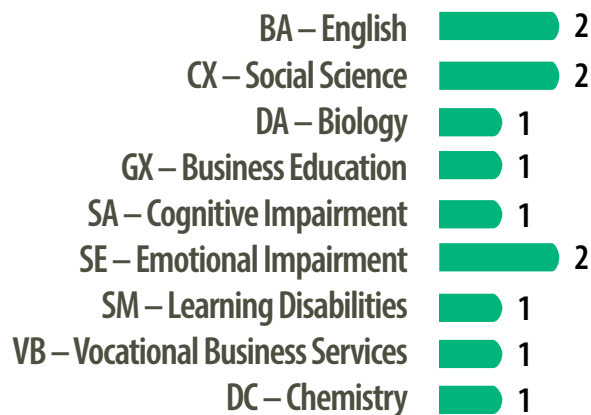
| | |
|---|---|
| BA – English | 2 |
| CX – Social Science | 2 |
| DA – Biology | 1 |
| GX – Business Education | 1 |
| SA – Cognitive Impairment | 1 |
| SE – Emotional Impairment | 2 |
| SM – Learning Disabilities | 1 |
| VB – Vocational Business Services | 1 |
| DC – Chemistry | 1 |